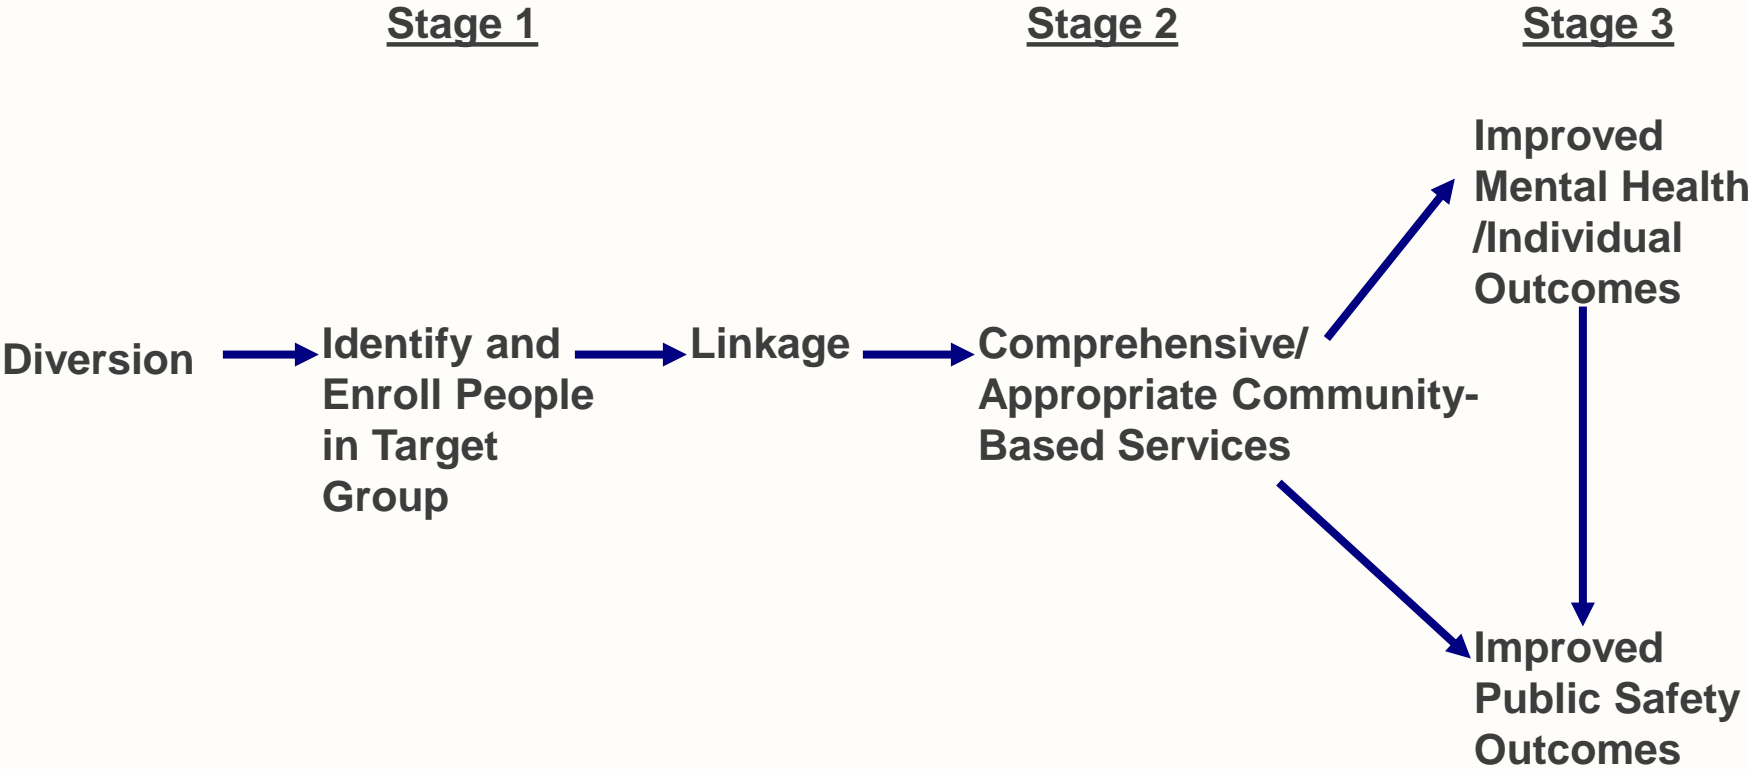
Stage 1

Stage 2

Stage 3

Diversion

Identify and Enroll People in Target Group

Linkage

Comprehensive/ Appropriate Community-Based Services

Improved Mental Health /Individual Outcomes

Improved Public Safety Outcomes